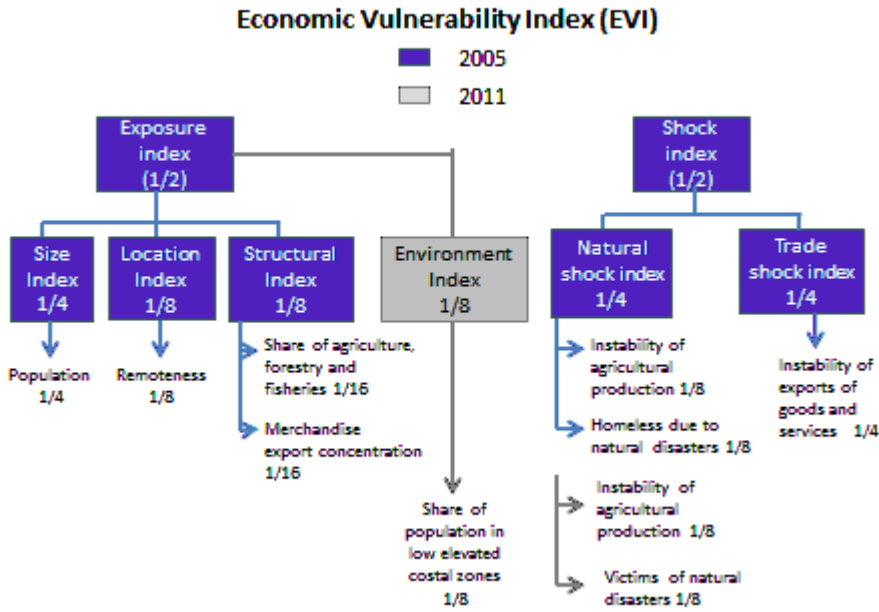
Economic Vulnerability Index (EVI)

2005

2011

Exposure index (1/2)

Shock index (1/2)

Size Index 1/4

Location Index 1/8

Structural Index 1/8

Environment Index 1/8

Natural shock index 1/4

Trade shock index 1/4

Population 1/4

Remoteness 1/8

Share of agriculture, forestry and fisheries 1/16

Merchandise export concentration 1/16

Share of population in low elevated costal zones 1/8

Instability of agricultural production 1/8

Homeless due to natural disasters 1/8

Instability of agricultural production 1/8

Victims of natural disasters 1/8

Instability of exports of goods and services 1/4